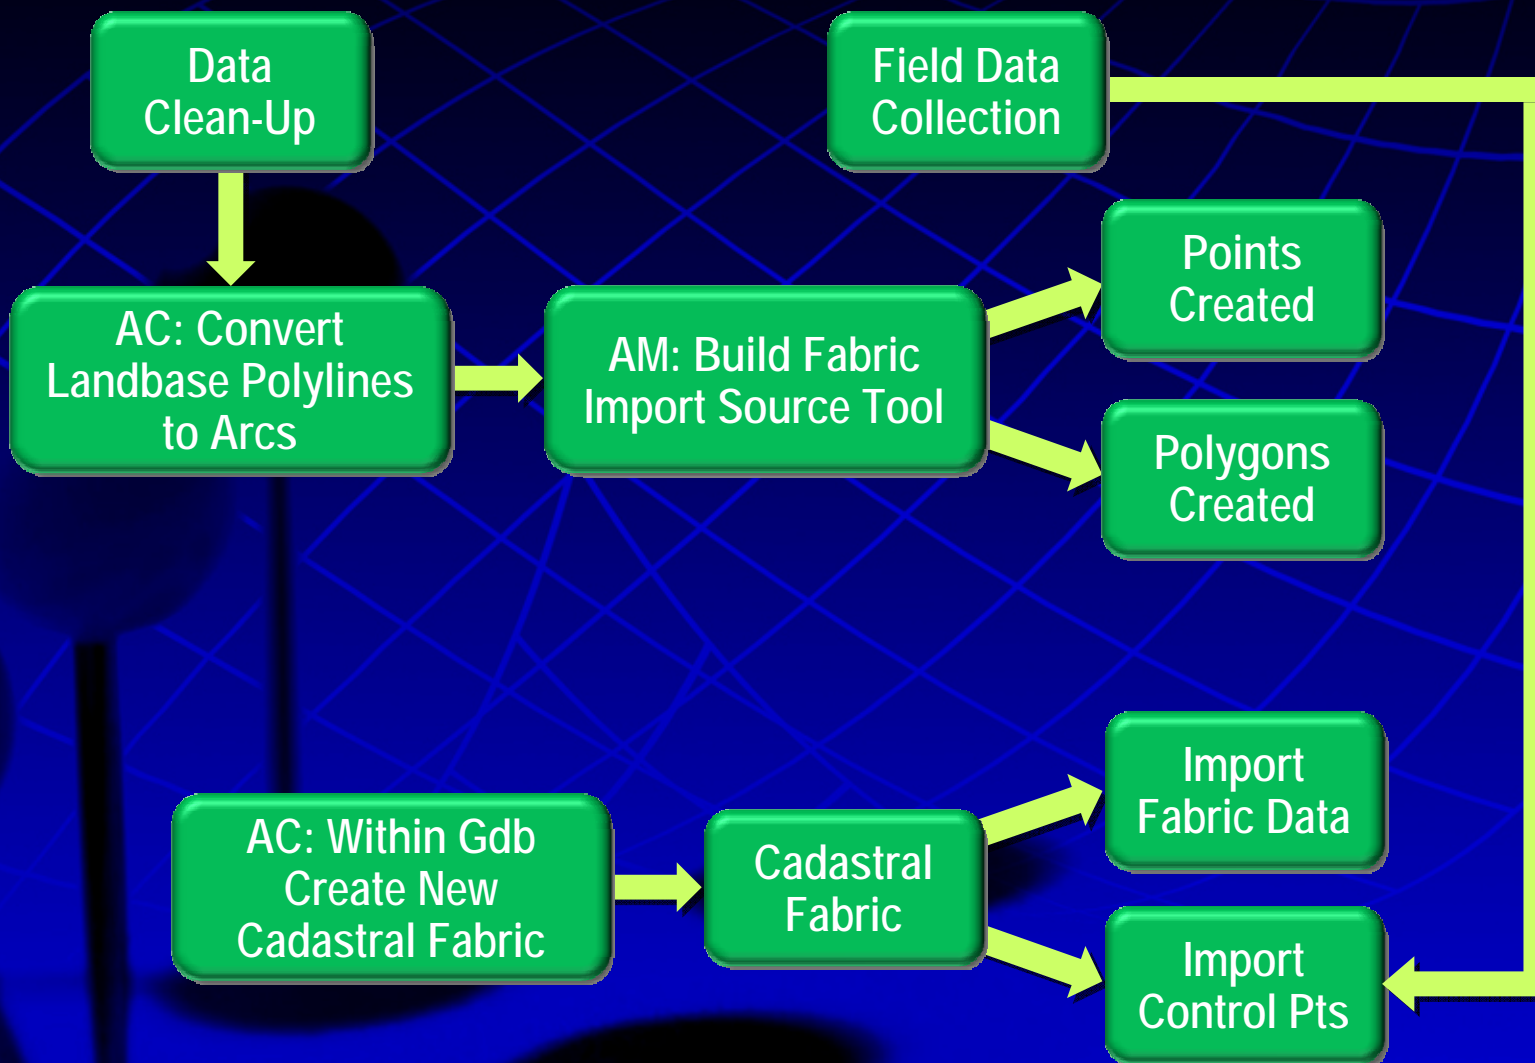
Data Clean-Up

Field Data Collection

AC: Convert Landbase Polylines to Arcs

AM: Build Fabric Import Source Tool

Points Created

Polygons Created

AC: Within Gdb Create New Cadastral Fabric

Cadastral Fabric

Import Fabric Data

Import Control Pts